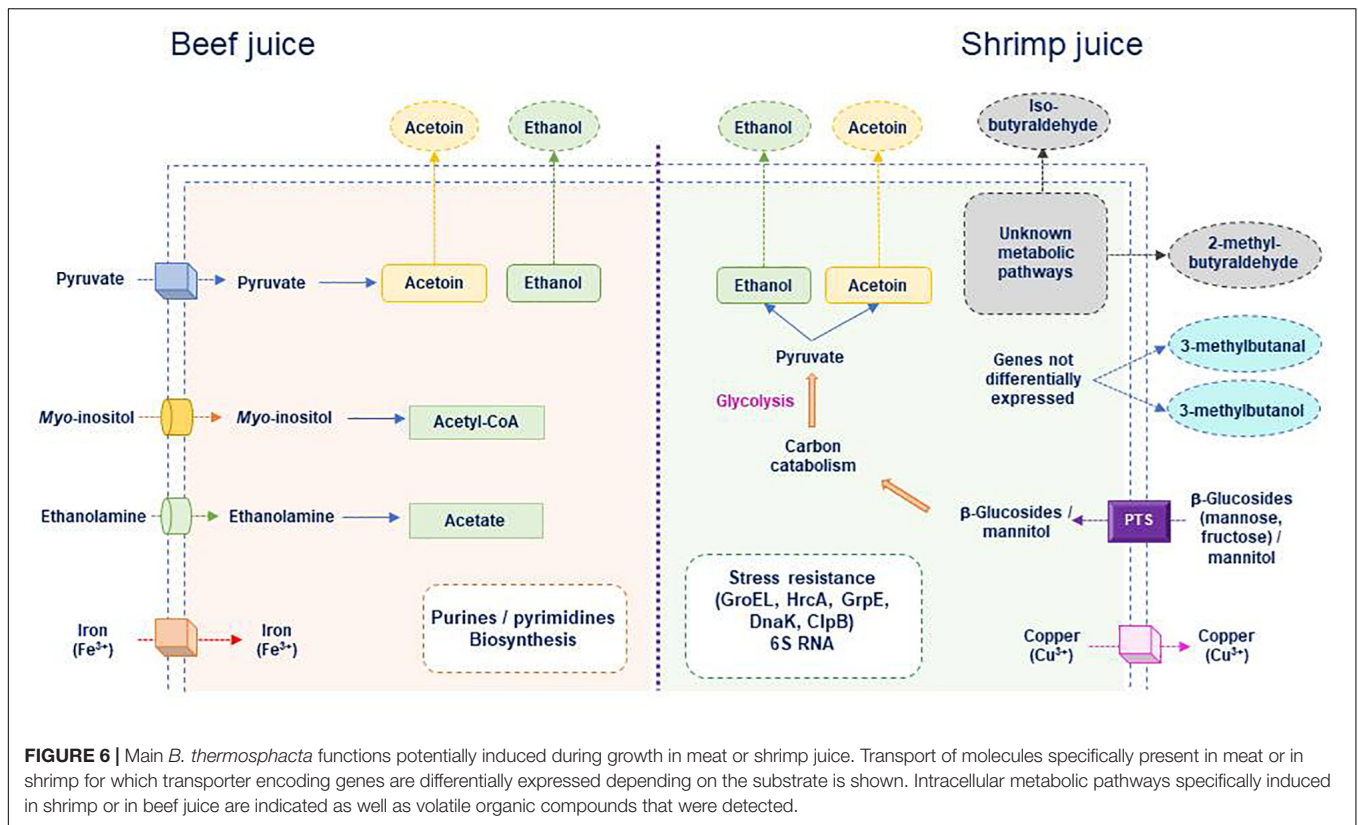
Beef juice

Shrimp juice

Acetoin

Ethanol

Ethanol

Acetoin

Iso-butyraldehyde

Unknown metabolic pathways

2-methyl-butyraldehyde

Pyruvate

Pyruvate

Acetoin

Ethanol

Ethanol

Acetoin

Pyruvate

Genes not differentially expressed

3-methylbutanal

3-methylbutanol

Glycolysis

*Myo*-inositol

*Myo*-inositol

Acetyl-CoA

Carbon catabolism

Ethanolamine

Ethanolamine

Acetate

β-Glucosides / mannitol

PTS

β-Glucosides (mannose, fructose) / mannitol

Stress resistance (GroEL, HrcA, GrpE, DnaK, ClpB) 6S RNA

Purines / pyrimidines Biosynthesis

Iron ($Fe^{3+}$)

Iron ($Fe^{3+}$)

Copper ($Cu^{3+}$)

Copper ($Cu^{3+}$)

**FIGURE 6 |** Main *B. thermosphacta* functions potentially induced during growth in meat or shrimp juice. Transport of molecules specifically present in meat or in shrimp for which transporter encoding genes are differentially expressed depending on the substrate is shown. Intracellular metabolic pathways specifically induced in shrimp or in beef juice are indicated as well as volatile organic compounds that were detected.